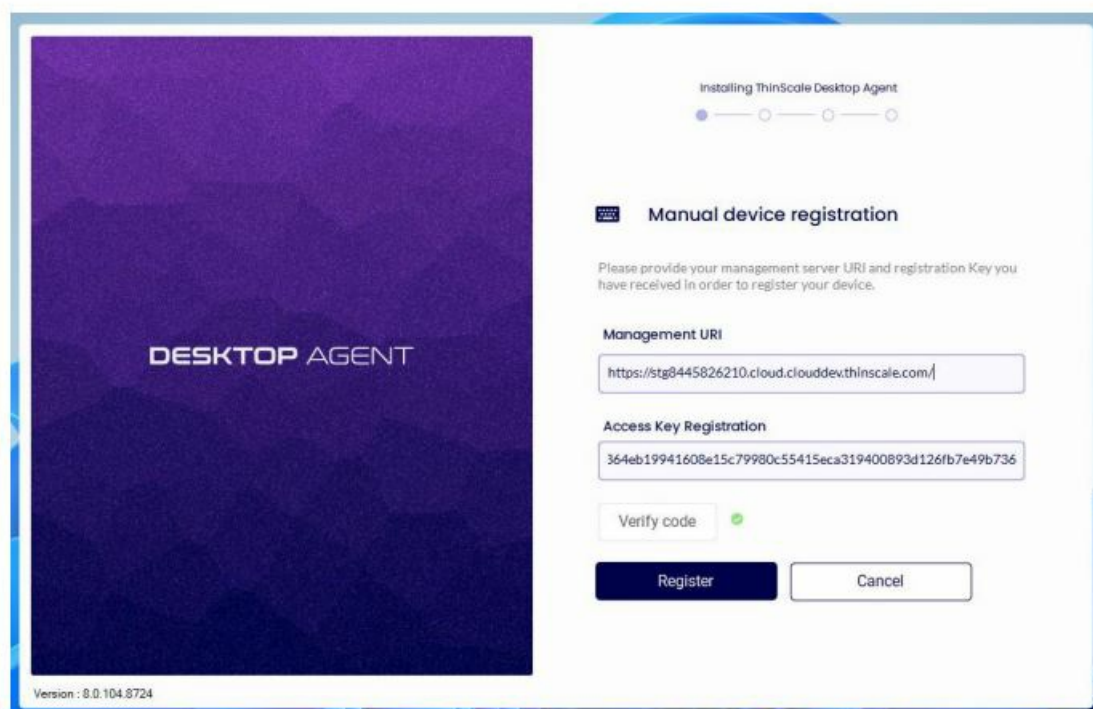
DESKTOP AGENT

Installing ThinScale Desktop Agent

Manual device registration

Please provide your management server URI and registration Key you have received in order to register your device.

Management URI

https://stg8445826210.cloud.clouddev.thinscale.com/

Access Key Registration

364eb19941608e15c79980c55415eca319400893d126fb7e49b736

Verify code

Register

Cancel

Version : 8.0.104.8724